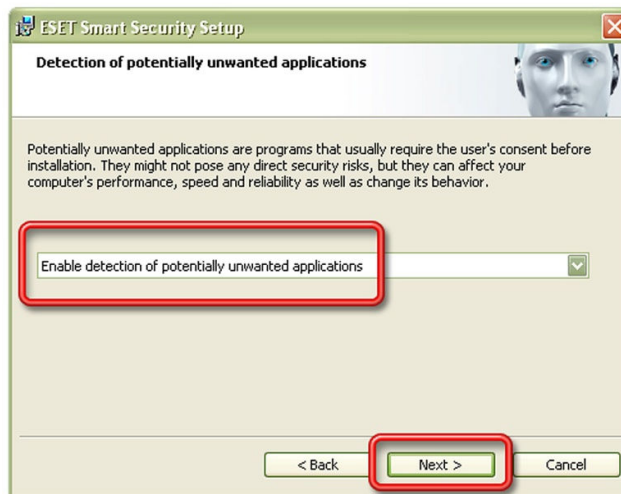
ESET Smart Security Setup

Detection of potentially unwanted applications

Potentially unwanted applications are programs that usually require the user's consent before installation. They might not pose any direct security risks, but they can affect your computer's performance, speed and reliability as well as change its behavior.

Enable detection of potentially unwanted applications

< Back
Next >
Cancel